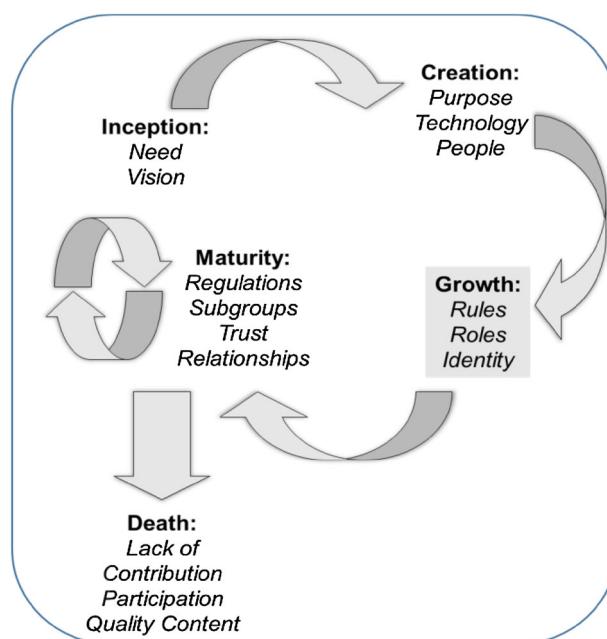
Inception:
Need
Vision

Creation:
Purpose
Technology
People

Maturity:
Regulations
Subgroups
Trust
Relationships

Growth:
Rules
Roles
Identity

Death:
Lack of
Contribution
Participation
Quality Content